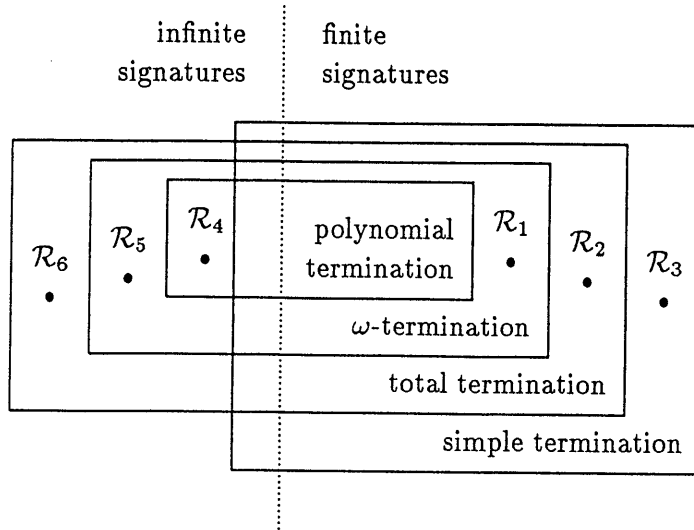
infinite signatures

finite signatures

$\mathcal{R}_6$

$\mathcal{R}_5$

$\mathcal{R}_4$

polynomial termination

$\mathcal{R}_1$

$\mathcal{R}_2$

$\mathcal{R}_3$

$\omega$-termination

total termination

simple termination